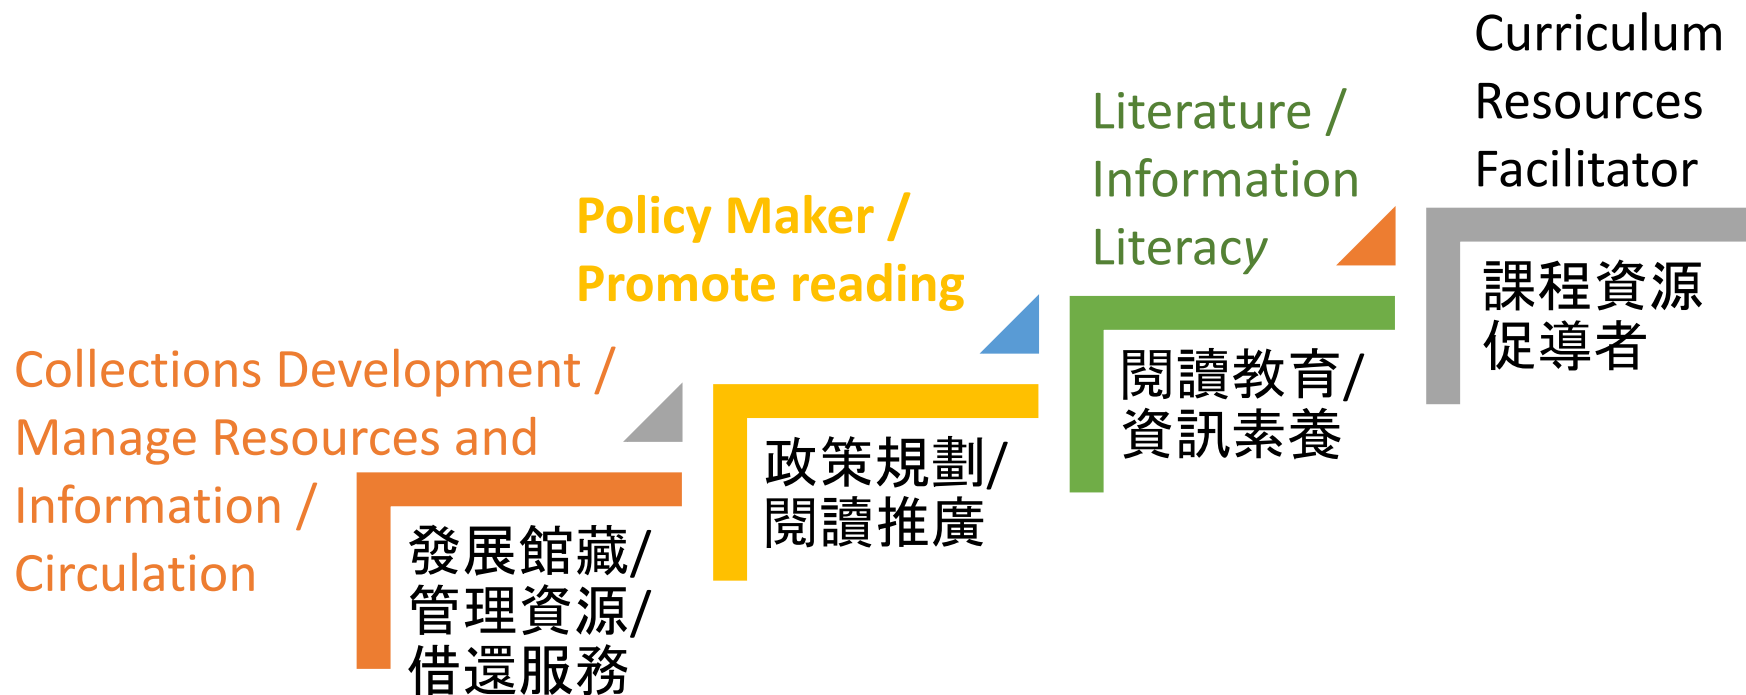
Collections Development / Manage Resources and Information / Circulation

發展館藏/
管理資源/
借還服務

Policy Maker / Promote reading

政策規劃/
閱讀推廣

Literature / Information Literacy

閱讀教育/
資訊素養

Curriculum Resources Facilitator

課程資源
促導者